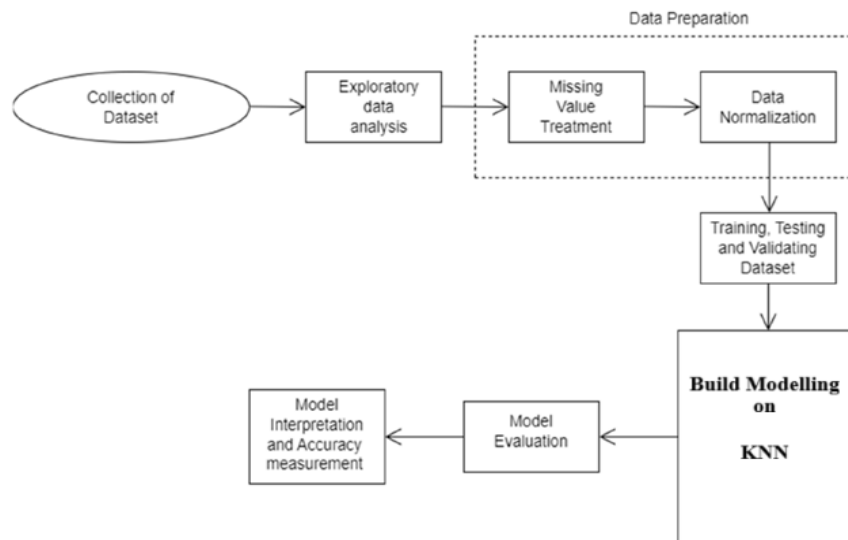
Data Preparation

Collection of Dataset

Exploratory data analysis

Missing Value Treatment

Data Normalization

Training, Testing and Validating Dataset

Build Modelling on

KNN

Model Evaluation

Model Interpretation and Accuracy measurement